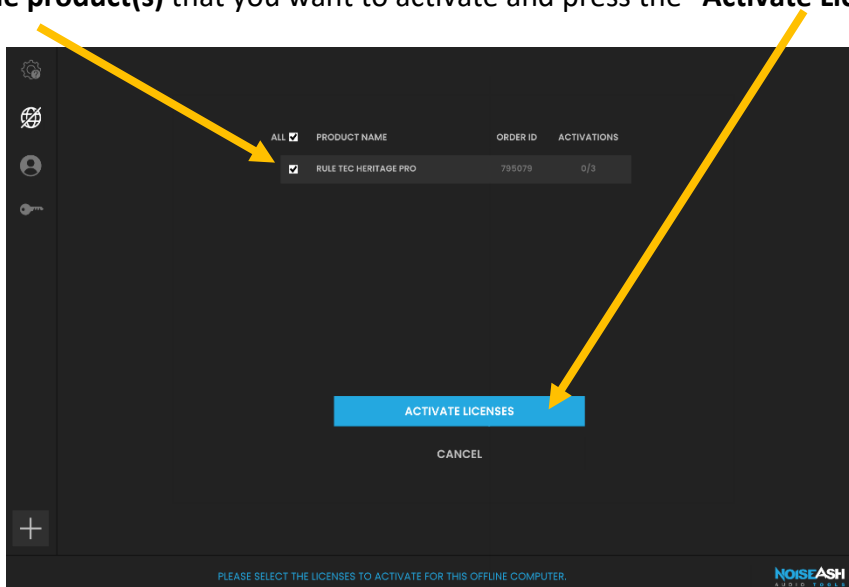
e product(s) that you want to activate and press the "Activate Lic

| ALL | PRODUCT NAME | ORDER ID | ACTIVATIONS |
|---|---|---|---|
| ☑ | RULE TEC HERITAGE PRO | 795079 | 0/3 |

ACTIVATE LICENSES

CANCEL

PLEASE SELECT THE LICENSES TO ACTIVATE FOR THIS OFFLINE COMPUTER.

NOISEASH AUDIO TOOLS